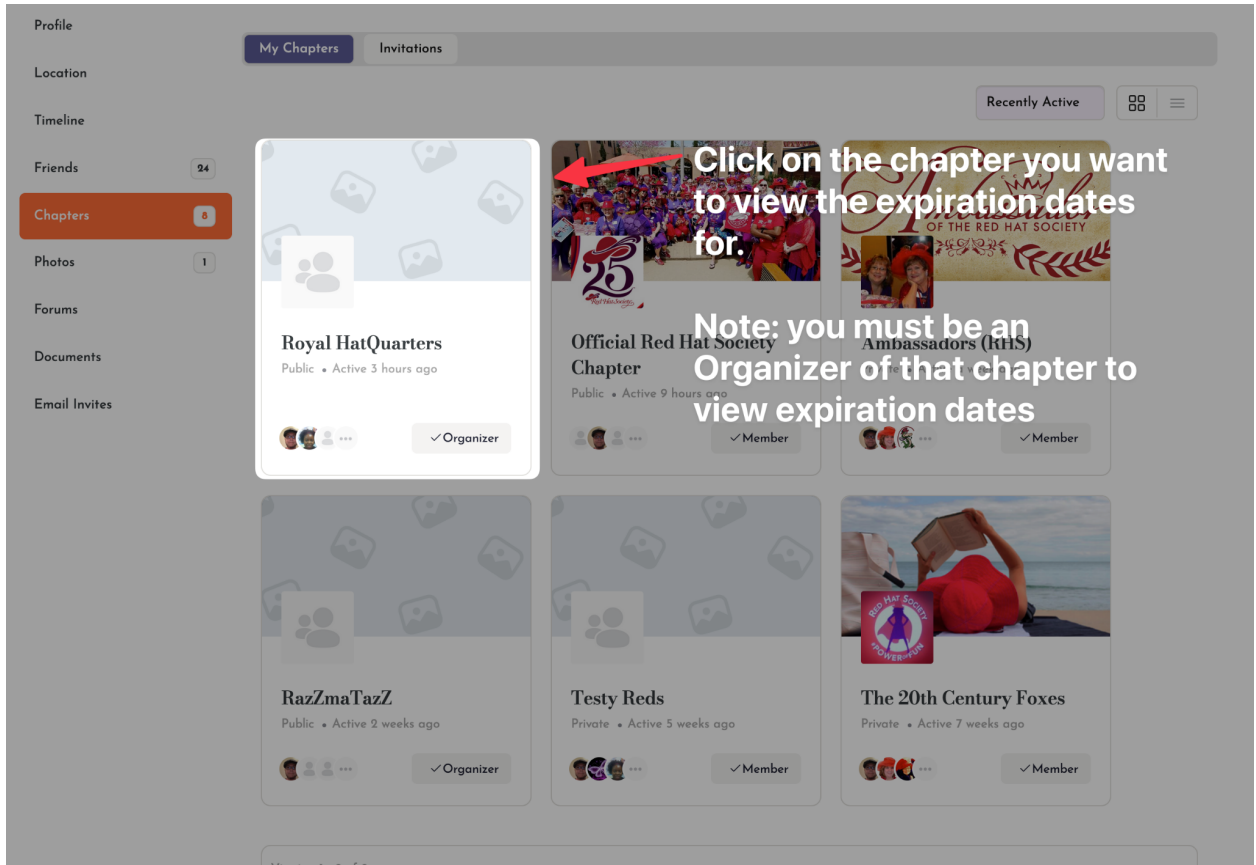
Profile

Location

Timeline

Friends 24

Chapters 8

Photos 1

Forums

Documents

Email Invites

My Chapters Invitations

Recently Active

Click on the chapter you want to view the expiration dates for.

Note: you must be an Organizer of that chapter to view expiration dates

Royal HatQuarters
Public • Active 3 hours ago
Organizer

Official Red Hat Society Chapter
Public • Active 9 hours ago
Member

OF THE RED HAT SOCIETY

Ambassadors (RHS)
Member

RazZmaTazZ
Public • Active 2 weeks ago
Organizer

Testy Reds
Private • Active 5 weeks ago
Member

RED HAT SOCIETY
POWER OF FUN

The 20th Century Foxes
Private • Active 7 weeks ago
Member